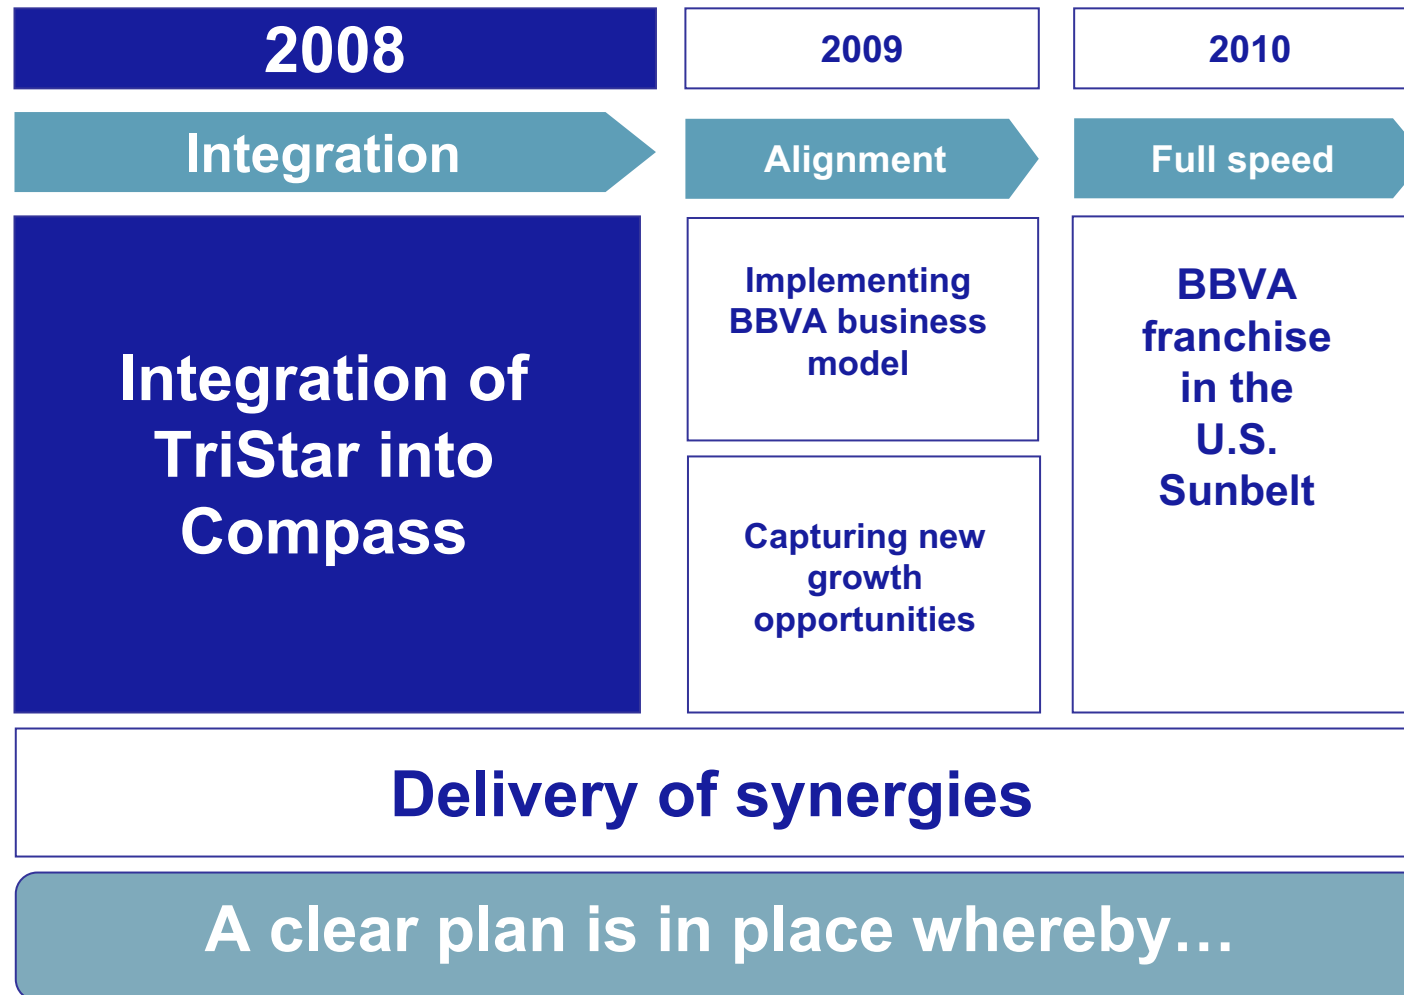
2008

2009

2010

Integration

Alignment

Full speed

Integration of TriStar into Compass

Implementing BBVA business model

Capturing new growth opportunities

BBVA franchise in the U.S. Sunbelt

Delivery of synergies

A clear plan is in place whereby…